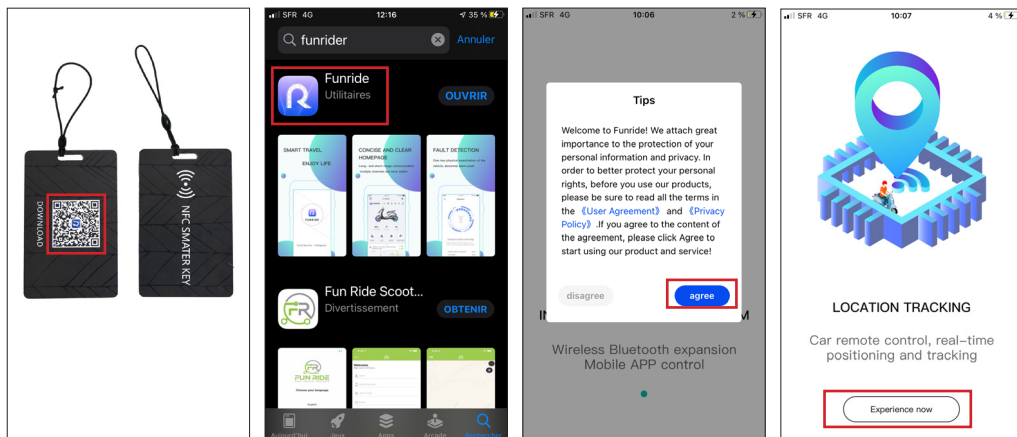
DOWNLOAD

NFC SMATER KEY

SFR 4G 12:16 35 %

funrider Annuler

Funride
Utilitaires
OUVRIR

SMART TRAVEL
ENJOY LIFE

CONCISE AND CLEAR HOMEPAGE

FAULT DETECTION

Fun Ride Scoot...
Divertissement
OBTENIR

FUN RIDE

Aujourd'hui Jeux Apps Arcade Rechercher

SFR 4G 10:06 2 %

Tips

Welcome to Funride! We attach great importance to the protection of your personal information and privacy. In order to better protect your personal rights, before you use our products, please be sure to read all the terms in the《User Agreement》and《Privacy Policy》.If you agree to the content of the agreement, please click Agree to start using our product and service!

disagree

agree

IN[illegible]M

Wireless Bluetooth expansion Mobile APP control

SFR 4G 10:07 4 %

LOCATION TRACKING

Car remote control, real-time positioning and tracking

Experience now